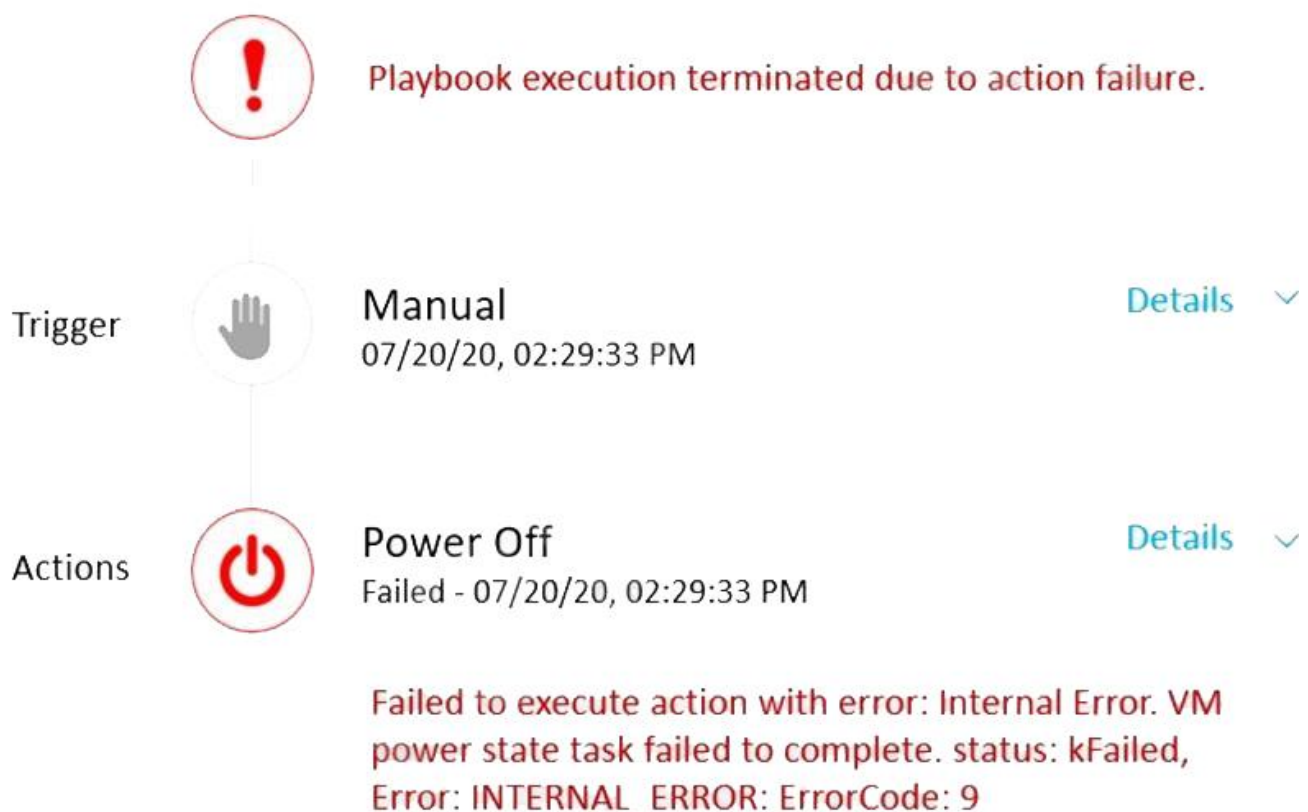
Playbook execution terminated due to action failure.

Trigger

Manual
07/20/20, 02:29:33 PM

Details

Actions

Power Off
Failed - 07/20/20, 02:29:33 PM

Details

Failed to execute action with error: Internal Error. VM power state task failed to complete. status: kFailed, Error: INTERNAL_ERROR: ErrorCode: 9